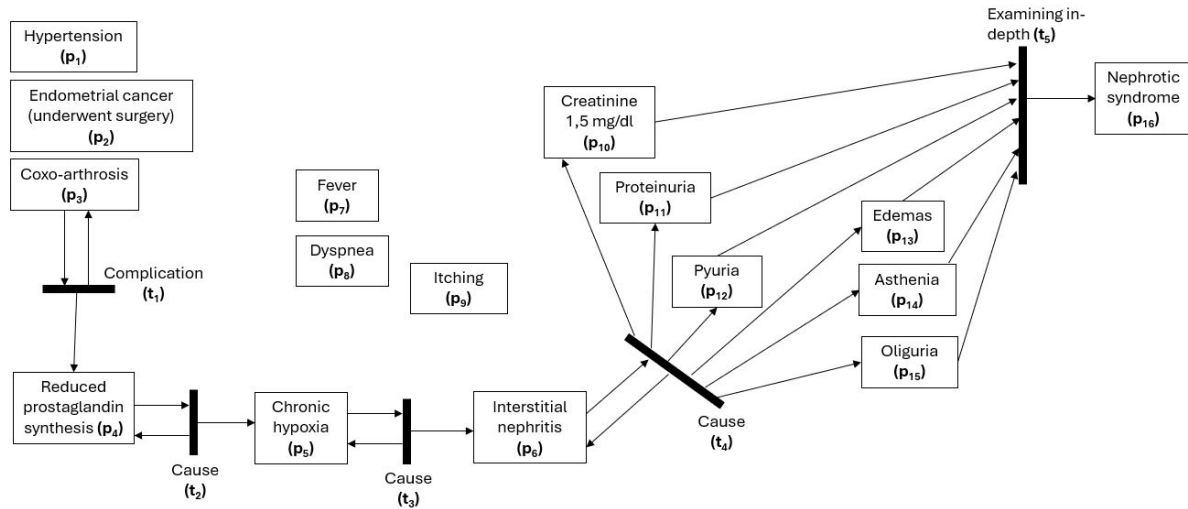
Hypertension
($p_1$)

Endometrial cancer (underwent surgery)
($p_2$)

Coxo-arthrosis
($p_3$)

Complication
($t_1$)

Reduced prostaglandin synthesis ($p_4$)

Cause
($t_2$)

Chronic hypoxia
($p_5$)

Cause
($t_3$)

Fever
($p_7$)

Dyspnea
($p_8$)

Itching
($p_9$)

Interstitial nephritis
($p_6$)

Creatinine 1,5 mg/dl
($p_{10}$)

Proteinuria
($p_{11}$)

Pyuria
($p_{12}$)

Cause
($t_4$)

Edemas
($p_{13}$)

Asthenia
($p_{14}$)

Oliguria
($p_{15}$)

Examining in-depth ($t_5$)

Nephrotic syndrome
($p_{16}$)